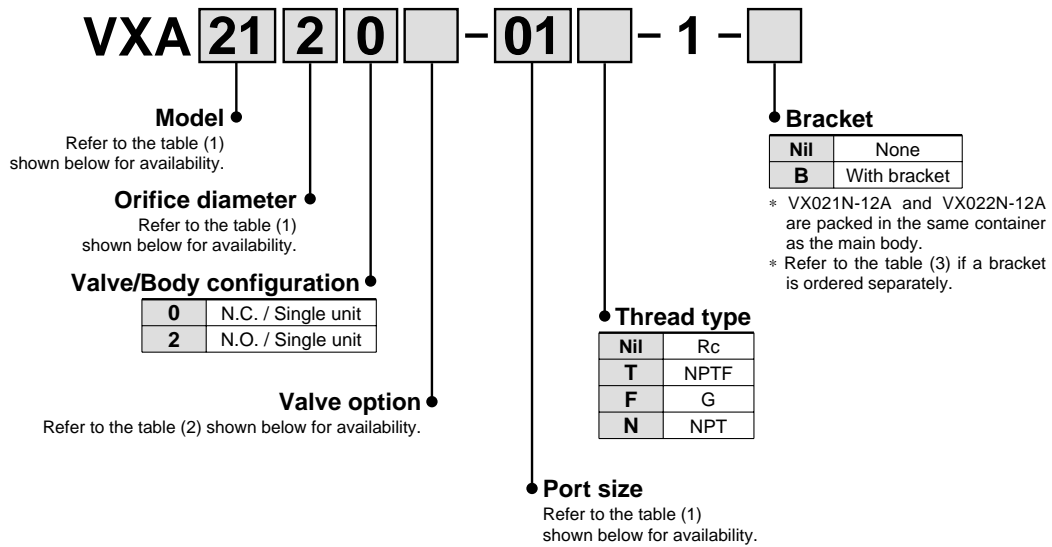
VXA 21 2 0 – 01 – 1 –

Model
Refer to the table (1) shown below for availability.

Orifice diameter
Refer to the table (1) shown below for availability.

Valve/Body configuration

| 0 | N.C. / Single unit |
|---|---|
| 2 | N.O. / Single unit |

Valve option
Refer to the table (2) shown below for availability.

Port size
Refer to the table (1) shown below for availability.

Thread type

| Nil | Rc |
|---|---|
| T | NPTF |
| F | G |
| N | NPT |

Bracket

| Nil | None |
|---|---|
| B | With bracket |

∗ VX021N-12A and VX022N-12A are packed in the same container as the main body.
∗ Refer to the table (3) if a bracket is ordered separately.